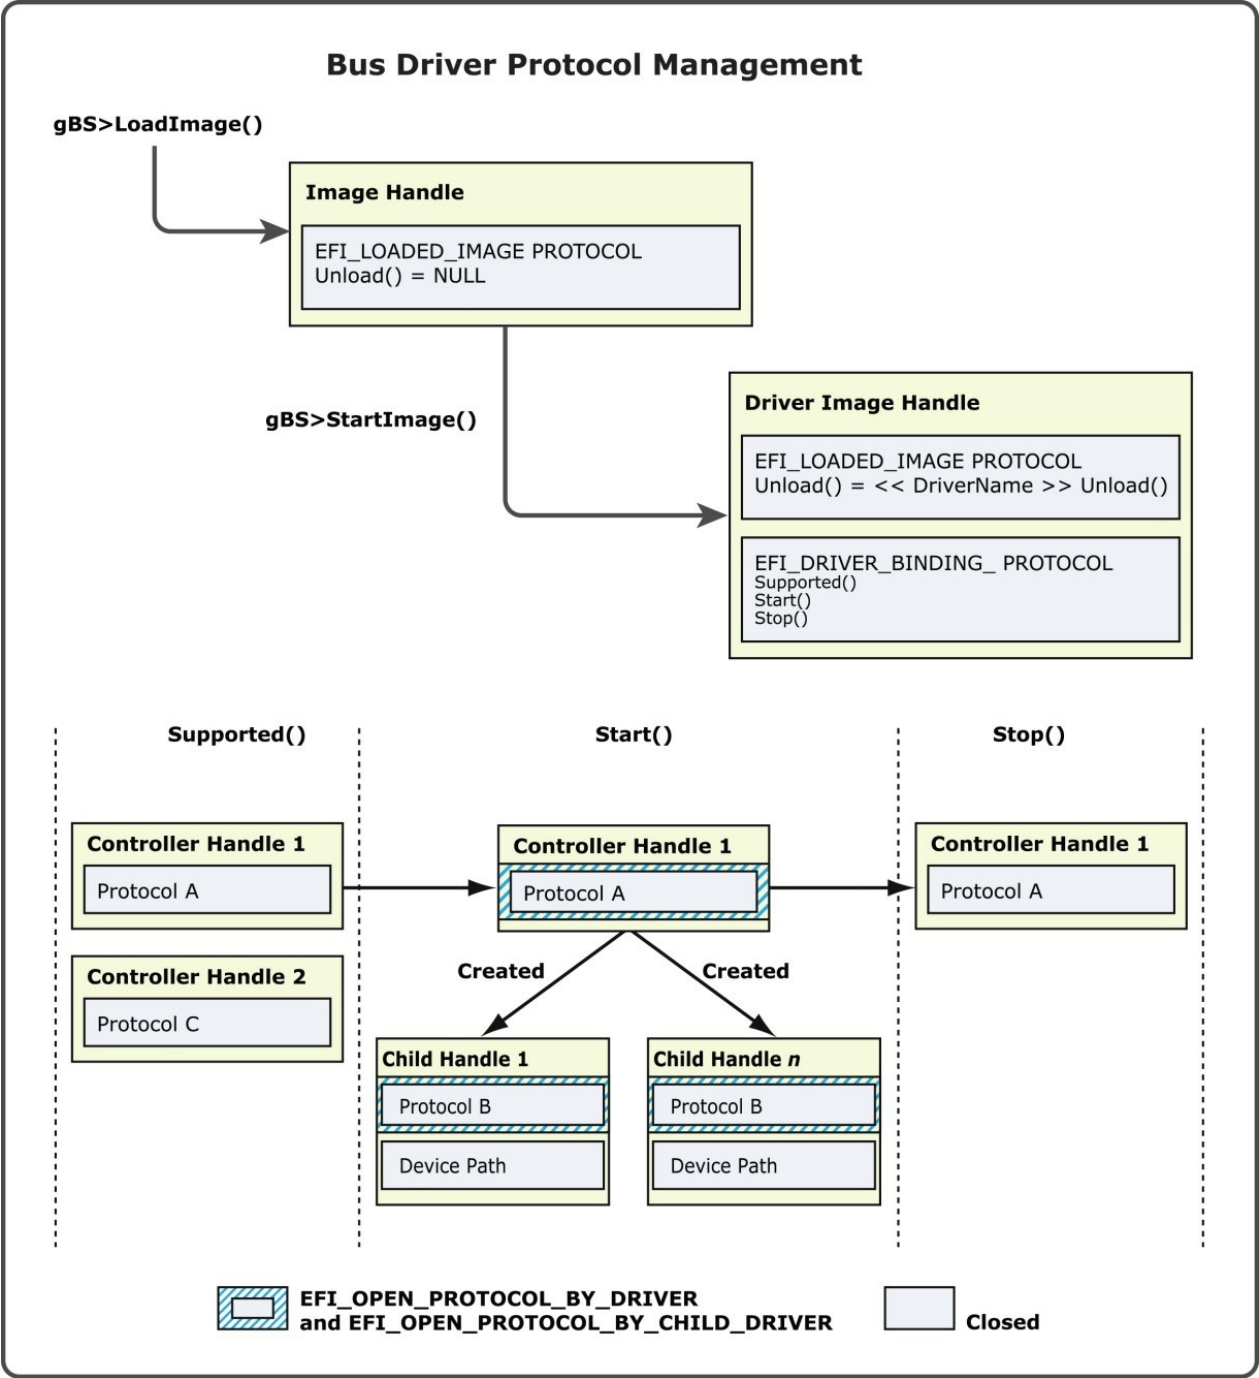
Bus Driver Protocol Management

gBS>LoadImage()

Image Handle

EFI_LOADED_IMAGE PROTOCOL
Unload() = NULL

gBS>StartImage()

Driver Image Handle

EFI_LOADED_IMAGE PROTOCOL
Unload() = << DriverName >> Unload()

EFI_DRIVER_BINDING_ PROTOCOL
Supported()
Start()
Stop()

Supported()

Start()

Stop()

Controller Handle 1

Protocol A

Controller Handle 2

Protocol C

Controller Handle 1

Protocol A

Created

Created

Child Handle 1

Protocol B

Device Path

Child Handle *n*

Protocol B

Device Path

Controller Handle 1

Protocol A

EFI_OPEN_PROTOCOL_BY_DRIVER
and EFI_OPEN_PROTOCOL_BY_CHILD_DRIVER

Closed